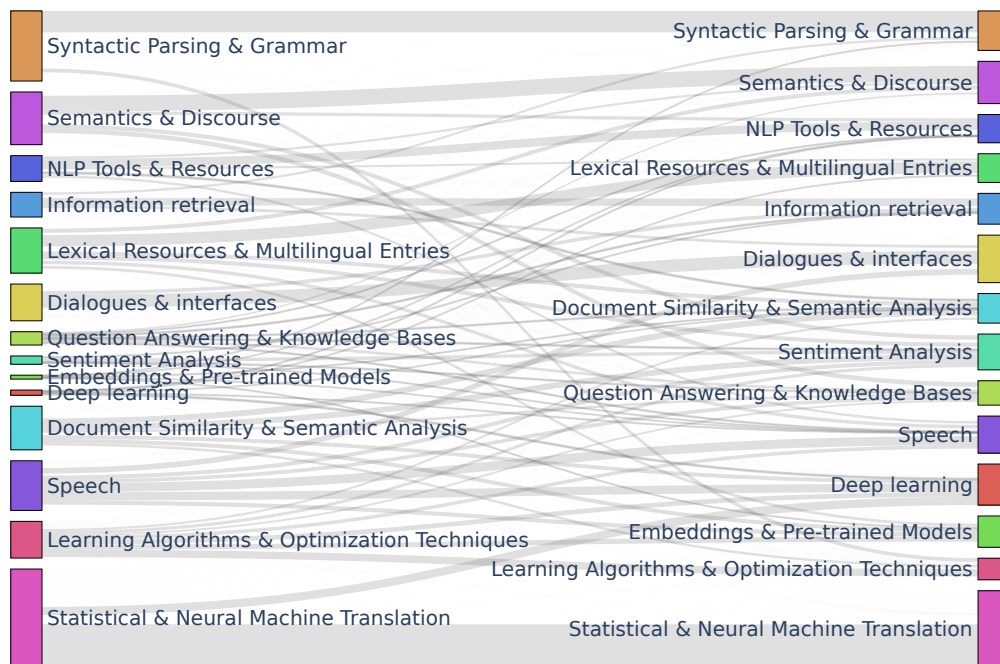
Syntactic Parsing & Grammar
Semantics & Discourse
NLP Tools & Resources
Information retrieval
Lexical Resources & Multilingual Entries
Dialogues & interfaces
Question Answering & Knowledge Bases
Sentiment Analysis
Embeddings & Pre-trained Models
Deep learning
Document Similarity & Semantic Analysis
Speech
Learning Algorithms & Optimization Techniques
Statistical & Neural Machine Translation

Syntactic Parsing & Grammar
Semantics & Discourse
NLP Tools & Resources
Lexical Resources & Multilingual Entries
Information retrieval
Dialogues & interfaces
Document Similarity & Semantic Analysis
Sentiment Analysis
Question Answering & Knowledge Bases
Speech
Deep learning
Embeddings & Pre-trained Models
Learning Algorithms & Optimization Techniques
Statistical & Neural Machine Translation